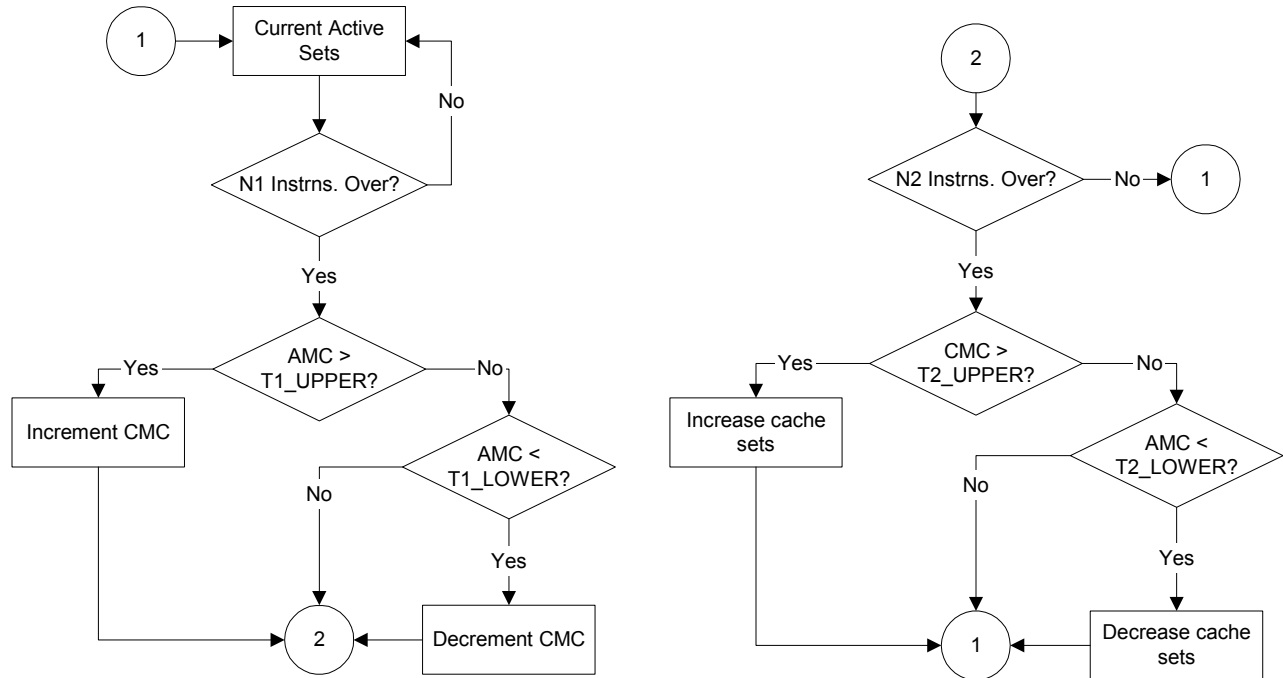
1

Current Active Sets

No

N1 Instrns. Over?

Yes

AMC > T1_UPPER?

Yes

No

Increment CMC

AMC < T1_LOWER?

No

Yes

2

Decrement CMC

2

N2 Instrns. Over?

No

1

Yes

CMC > T2_UPPER?

Yes

No

Increase cache sets

AMC < T2_LOWER?

No

Yes

1

Decrease cache sets